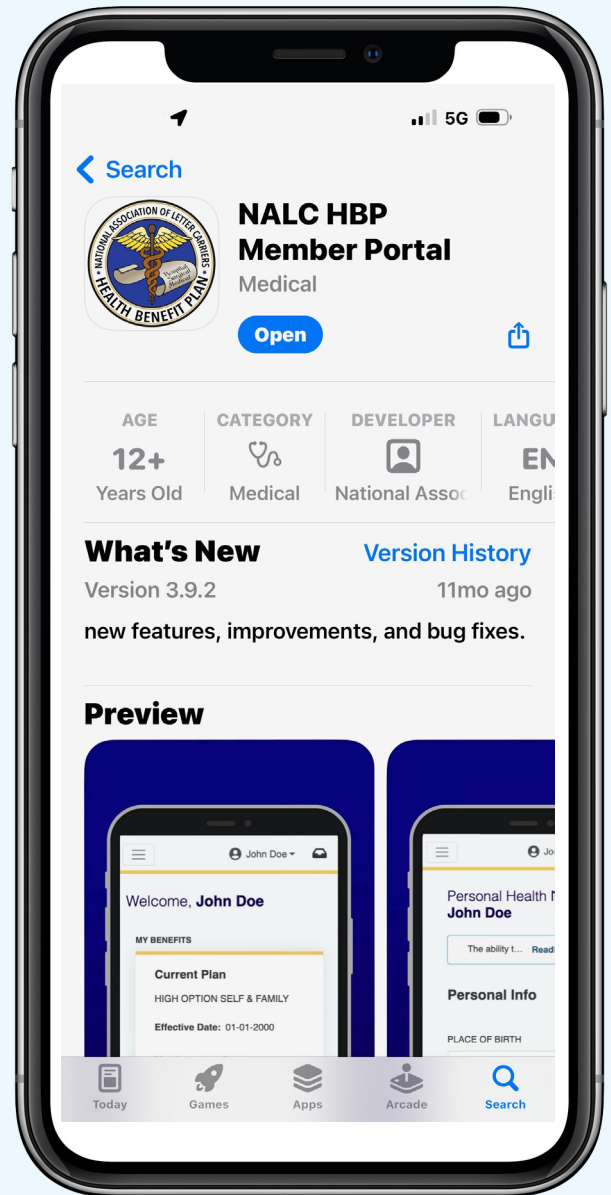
5G

Search

NATIONAL ASSOCIATION OF LETTER CARRIERS HEALTH BENEFIT PLAN

Hospital Surgical Medical

NALC HBP Member Portal

Medical

Open

AGE
12+
Years Old

CATEGORY
Medical

DEVELOPER
National Assoc

LANGU
EN
Engli

What's New
Version History

Version 3.9.2
11mo ago

new features, improvements, and bug fixes.

Preview

John Doe

Welcome, John Doe

MY BENEFITS

Current Plan
HIGH OPTION SELF & FAMILY
Effective Date: 01-01-2000

Jo

Personal Health N
John Doe

The ability t... Read

Personal Info

PLACE OF BIRTH

Today
Games
Apps
Arcade
Search